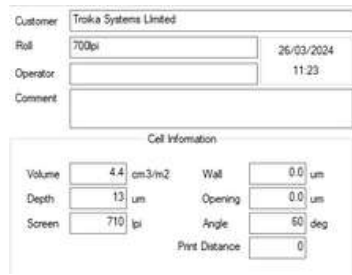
Customer Troika Systems Limited

Roll 700lpi

26/03/2024

Operator

11:23

Comment

Cell Information

Volume 4.4 cm3/m2

Depth 13 um

Screen 710 lpi

Wall 0.0 um

Opening 0.0 um

Angle 60 deg

Print Distance 0